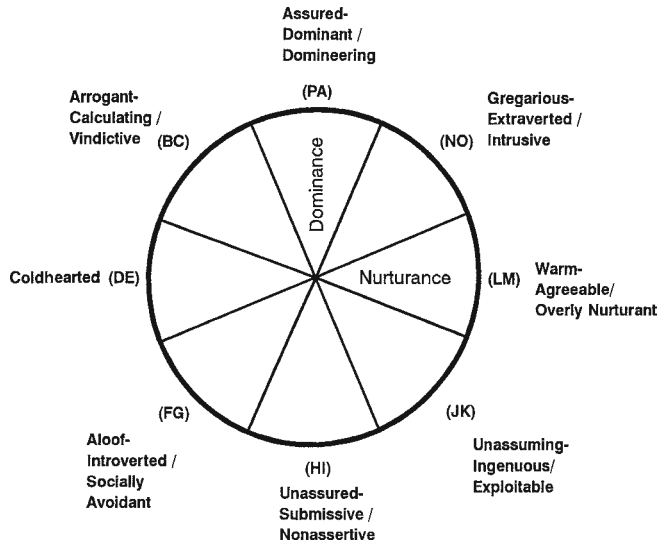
Assured-Dominant / Domineering

(PA)

Arrogant-Calculating / Vindictive (BC)

Gregarious-Extraverted / Intrusive (NO)

Dominance

Nurturance

Coldhearted (DE)

(LM) Warm-Agreeable/ Overly Nurturant

(FG)

Aloof-Introverted / Socially Avoidant

(JK)

Unassuming-Ingenuous/ Exploitable

(HI)

Unassured-Submissive / Nonassertive